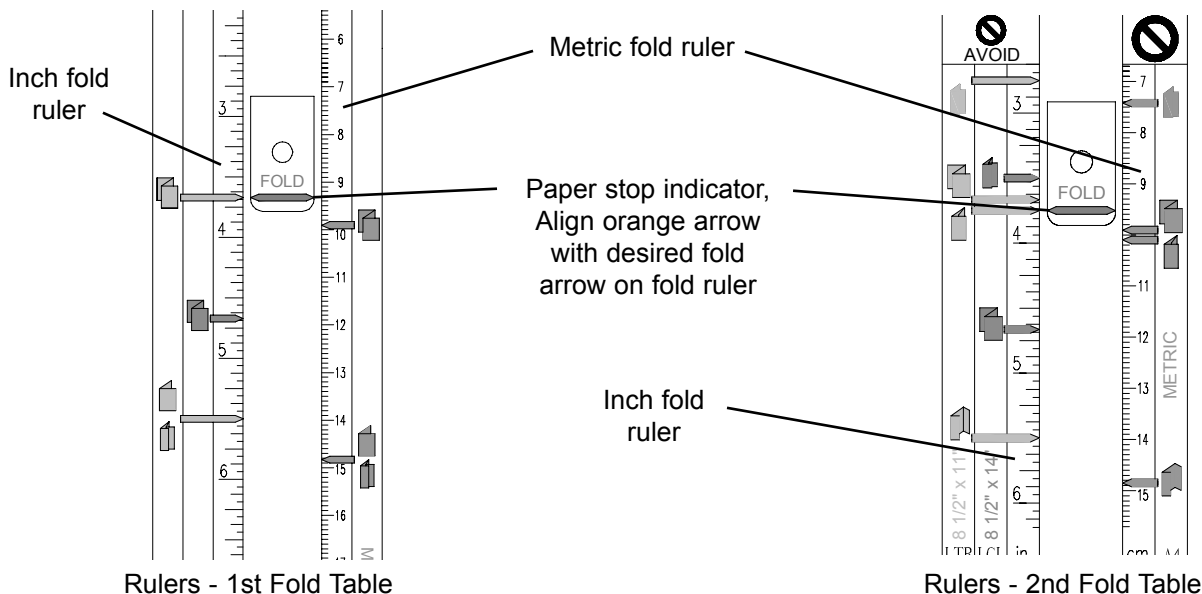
Inch fold ruler

3
4
5
6

FOLD

6
7
8
9
10
11
12
13
14
15
16

Metric fold ruler

Paper stop indicator, Align orange arrow with desired fold arrow on fold ruler

Inch fold ruler

AVOID

3
4
5
6

FOLD

7
8
9
11
12
13
14
15

METRIC

8 1/2" x 11"
8 1/2" x 14"
LTR
LGL
in
cm
A4

Rulers - 1st Fold Table

Rulers - 2nd Fold Table